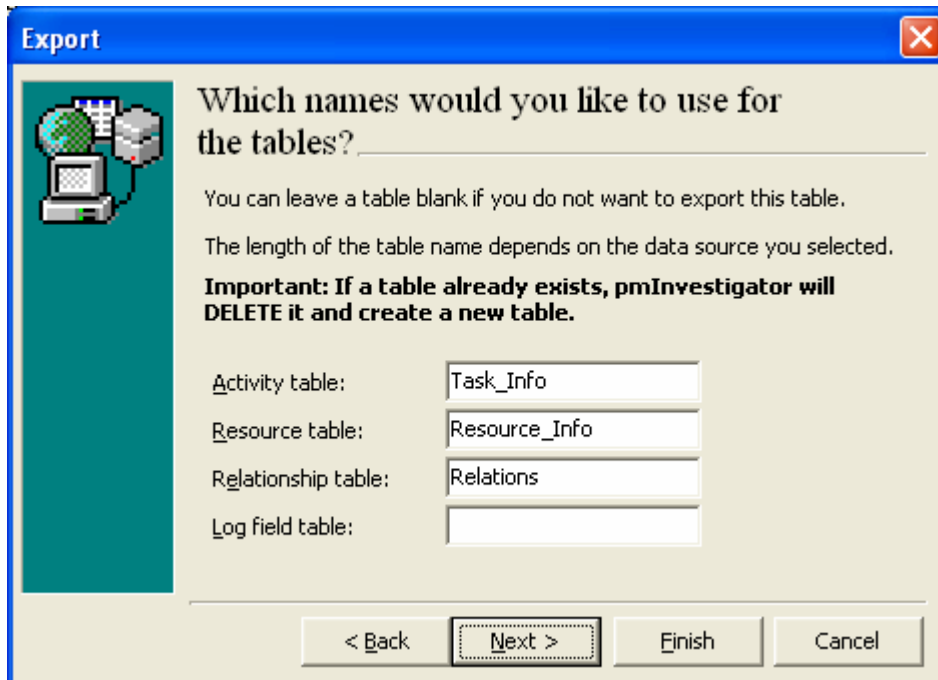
Export

Which names would you like to use for the tables?

You can leave a table blank if you do not want to export this table.

The length of the table name depends on the data source you selected.

**Important: If a table already exists, pmInvestigator will DELETE it and create a new table.**

Activity table: Task_Info

Resource table: Resource_Info

Relationship table: Relations

Log field table:

< Back | Next > | Finish | Cancel